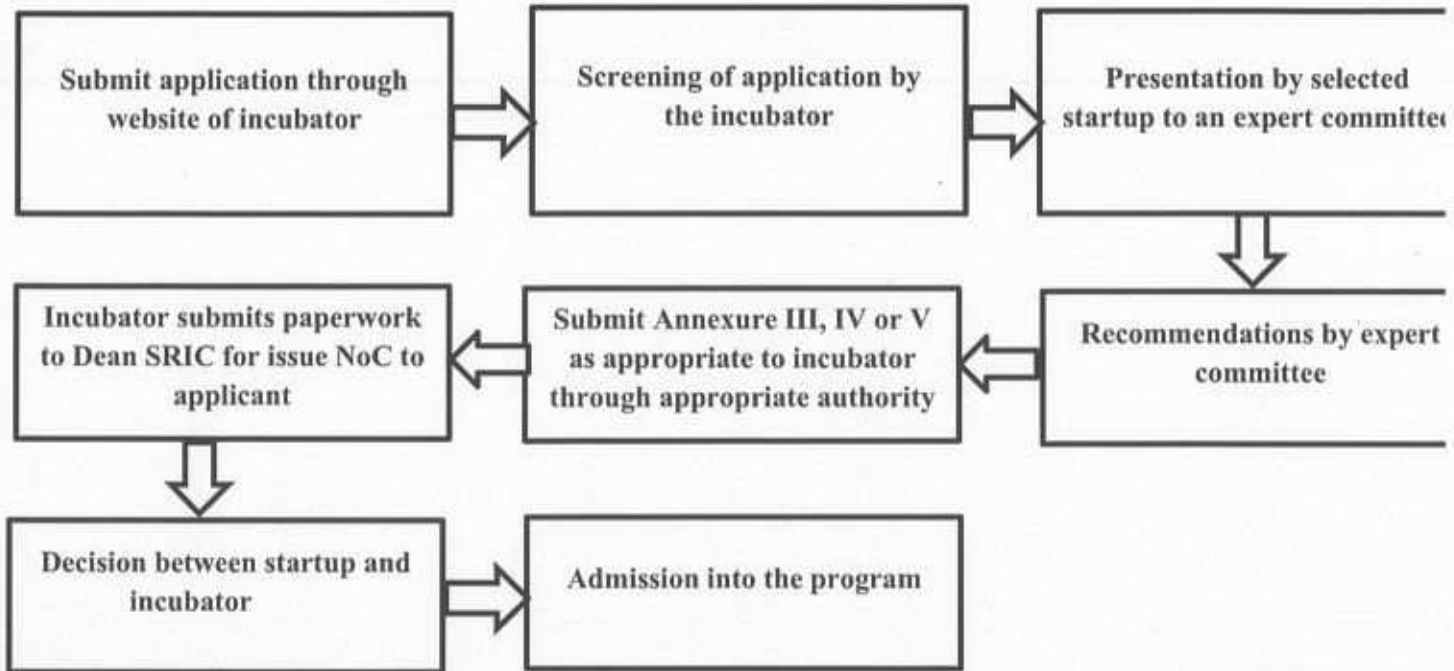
Submit application through website of incubator

Screening of application by the incubator

Presentation by selected startup to an expert committe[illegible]

Recommendations by expert committee

Submit Annexure III, IV or V as appropriate to incubator through appropriate authority

Incubator submits paperwork to Dean SRIC for issue NoC to applicant

Decision between startup and incubator

Admission into the program